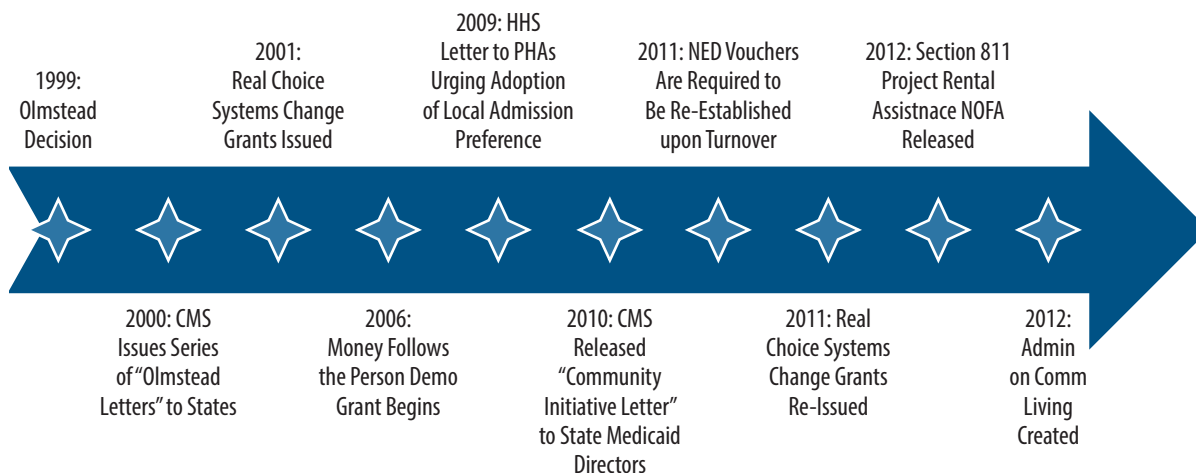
1999: Olmstead Decision

2001: Real Choice Systems Change Grants Issued

2009: HHS Letter to PHAs Urging Adoption of Local Admission Preference

2011: NED Vouchers Are Required to Be Re-Established upon Turnover

2012: Section 811 Project Rental Assistnace NOFA Released

2000: CMS Issues Series of "Olmstead Letters" to States

2006: Money Follows the Person Demo Grant Begins

2010: CMS Released "Community Initiative Letter" to State Medicaid Directors

2011: Real Choice Systems Change Grants Re-Issued

2012: Admin on Comm Living Created